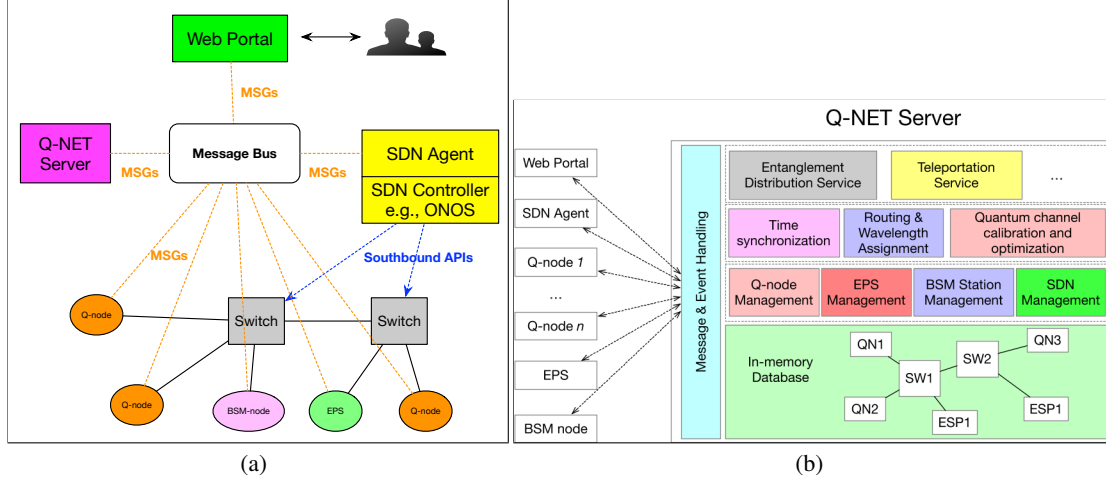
Web Portal

MSGs

Q-NET Server

MSGs

Message Bus

MSGs

SDN Agent

SDN Controller e.g., ONOS

MSGs

Southbound APIs

Q-node

Switch

Switch

Q-node

BSM-node

EPS

Q-node

(a)

Q-NET Server

Web Portal

SDN Agent

Q-node *1*

...

Q-node *n*

EPS

BSM node

Message & Event Handling

Entanglement Distribution Service

Teleportation Service

...

Time synchronization

Routing & Wavelength Assignment

Quantum channel calibration and optimization

Q-node Management

EPS Management

BSM Station Management

SDN Management

In-memory Database

QN1

SW2

QN3

SW1

QN2

ESP1

ESP1

(b)